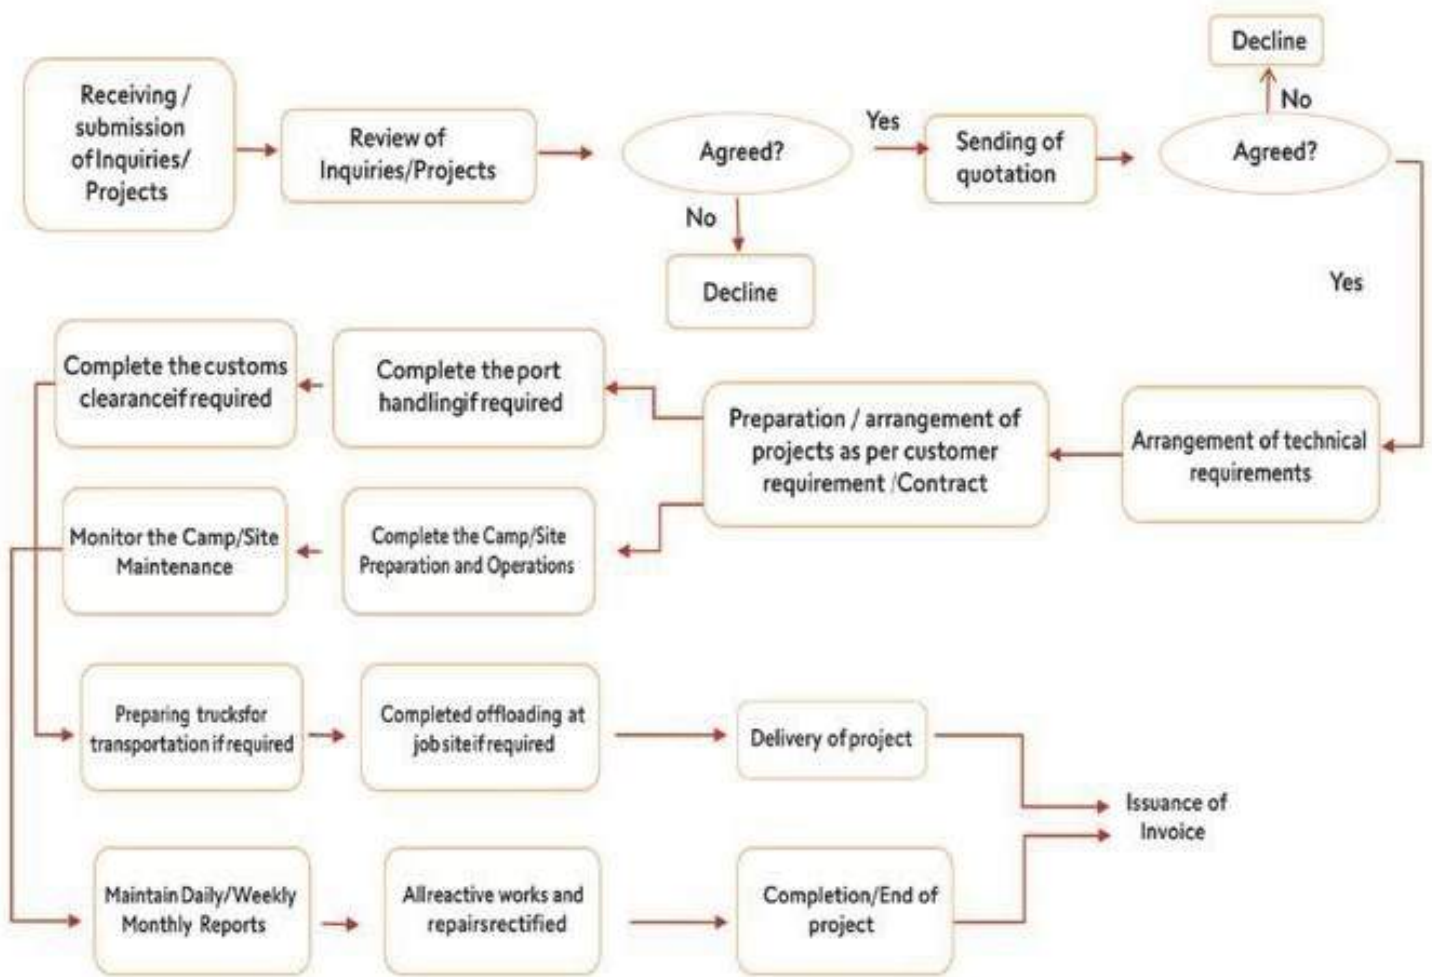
Receiving / submission of Inquiries/ Projects

Review of Inquiries/Projects

Agreed?

Yes

No

Decline

Sending of quotation

Decline

No

Agreed?

Yes

Arrangement of technical requirements

Preparation / arrangement of projects as per customer requirement /Contract

Complete the port handlingif required

Complete the customs clearanceif required

Complete the Camp/Site Preparation and Operations

Monitor the Camp/Site Maintenance

Preparing trucksfor transportation if required

Completed offloading at job siteif required

Delivery of project

Issuance of Invoice

Maintain Daily/Weekly Monthly Reports

Allreactive works and repairsrectified

Completion/End of project